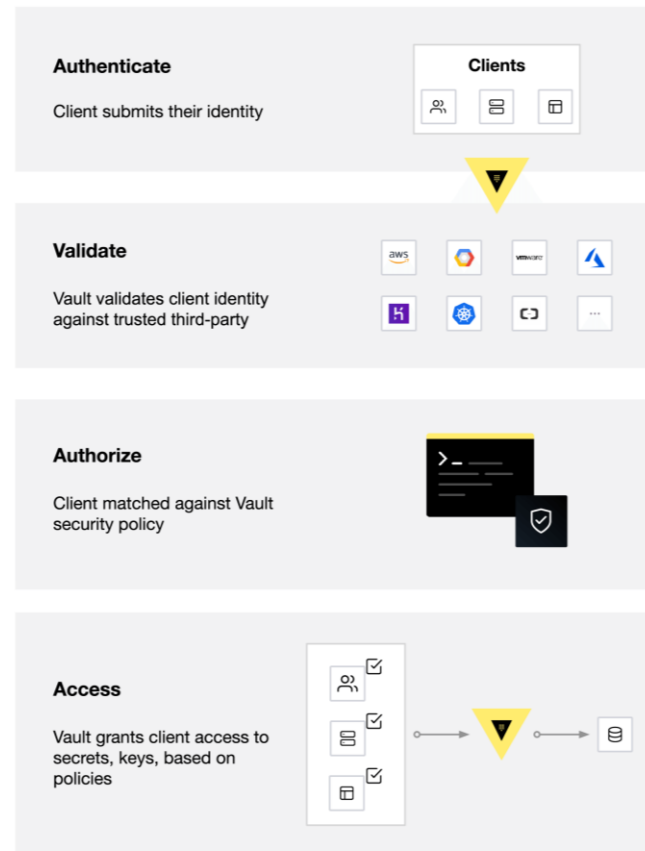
Authenticate

Client submits their identity

Clients

Validate

Vault validates client identity against trusted third-party

aws

vmware

Authorize

Client matched against Vault security policy

>_

Access

Vault grants client access to secrets, keys, based on policies